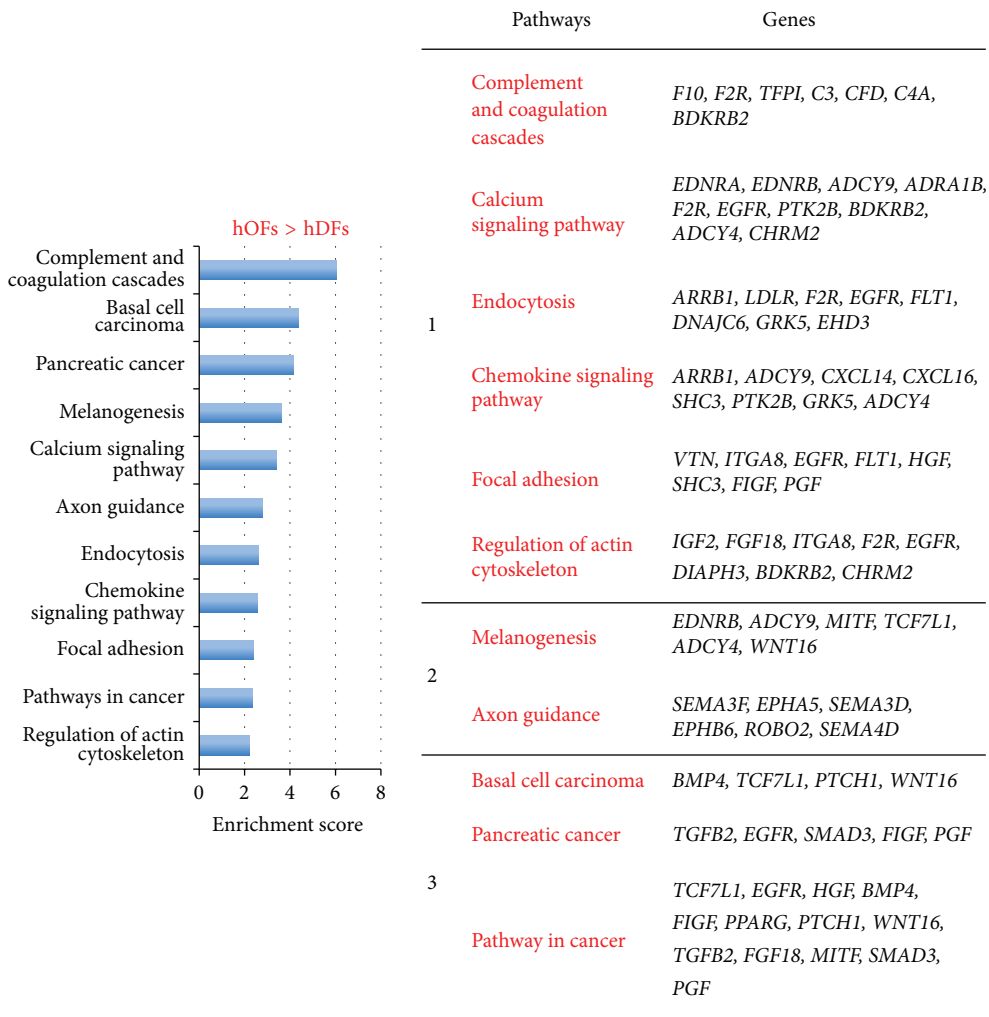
hOFs > hDFs

Complement and coagulation cascades
Basal cell carcinoma
Pancreatic cancer
Melanogenesis
Calcium signaling pathway
Axon guidance
Endocytosis
Chemokine signaling pathway
Focal adhesion
Pathways in cancer
Regulation of actin cytoskeleton

0 2 4 6 8
Enrichment score

| | Pathways | Genes |
|---|---|---|
| 1 | Complement and coagulation cascades | *F10, F2R, TFPI, C3, CFD, C4A, BDKRB2* |
| | Calcium signaling pathway | *EDNRA, EDNRB, ADCY9, ADRA1B, F2R, EGFR, PTK2B, BDKRB2, ADCY4, CHRM2* |
| | Endocytosis | *ARRB1, LDLR, F2R, EGFR, FLT1, DNAJC6, GRK5, EHD3* |
| | Chemokine signaling pathway | *ARRB1, ADCY9, CXCL14, CXCL16, SHC3, PTK2B, GRK5, ADCY4* |
| | Focal adhesion | *VTN, ITGA8, EGFR, FLT1, HGF, SHC3, FIGF, PGF* |
| | Regulation of actin cytoskeleton | *IGF2, FGF18, ITGA8, F2R, EGFR, DIAPH3, BDKRB2, CHRM2* |
| 2 | Melanogenesis | *EDNRB, ADCY9, MITF, TCF7L1, ADCY4, WNT16* |
| | Axon guidance | *SEMA3F, EPHA5, SEMA3D, EPHB6, ROBO2, SEMA4D* |
| 3 | Basal cell carcinoma | *BMP4, TCF7L1, PTCH1, WNT16* |
| | Pancreatic cancer | *TGFB2, EGFR, SMAD3, FIGF, PGF* |
| | Pathway in cancer | *TCF7L1, EGFR, HGF, BMP4, FIGF, PPARG, PTCH1, WNT16, TGFB2, FGF18, MITF, SMAD3, PGF* |